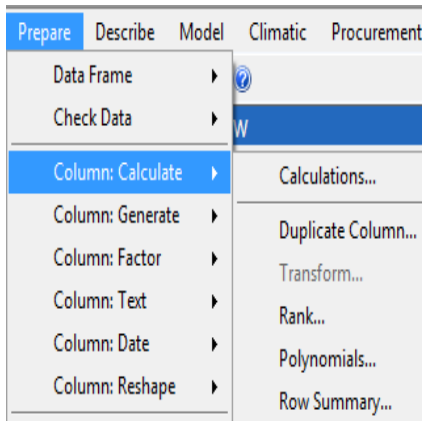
Prepare Describe Model Climatic Procurement

Data Frame
Check Data
Column: Calculate
Column: Generate
Column: Factor
Column: Text
Column: Date
Column: Reshape

W

Calculations...
Duplicate Column...
Transform...
Rank...
Polynomials...
Row Summary...